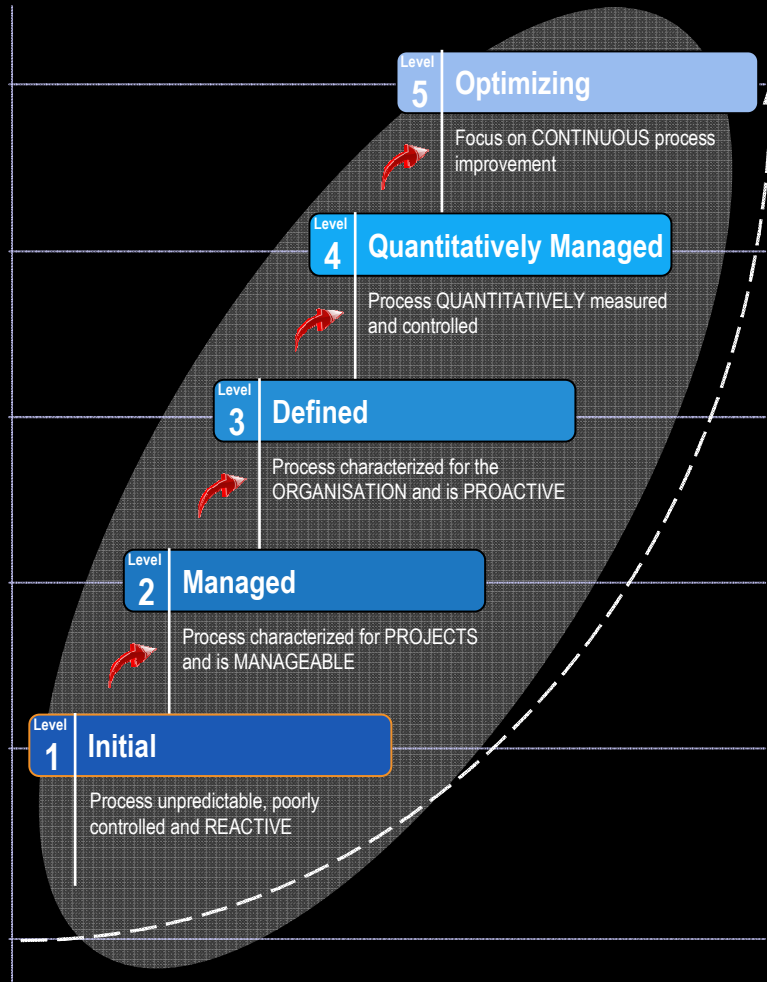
Level
5
Optimizing

Focus on CONTINUOUS process improvement

Level
4
Quantitatively Managed

Process QUANTITATIVELY measured and controlled

Level
3
Defined

Process characterized for the ORGANISATION and is PROACTIVE

Level
2
Managed

Process characterized for PROJECTS and is MANAGEABLE

Level
1
Initial

Process unpredictable, poorly controlled and REACTIVE